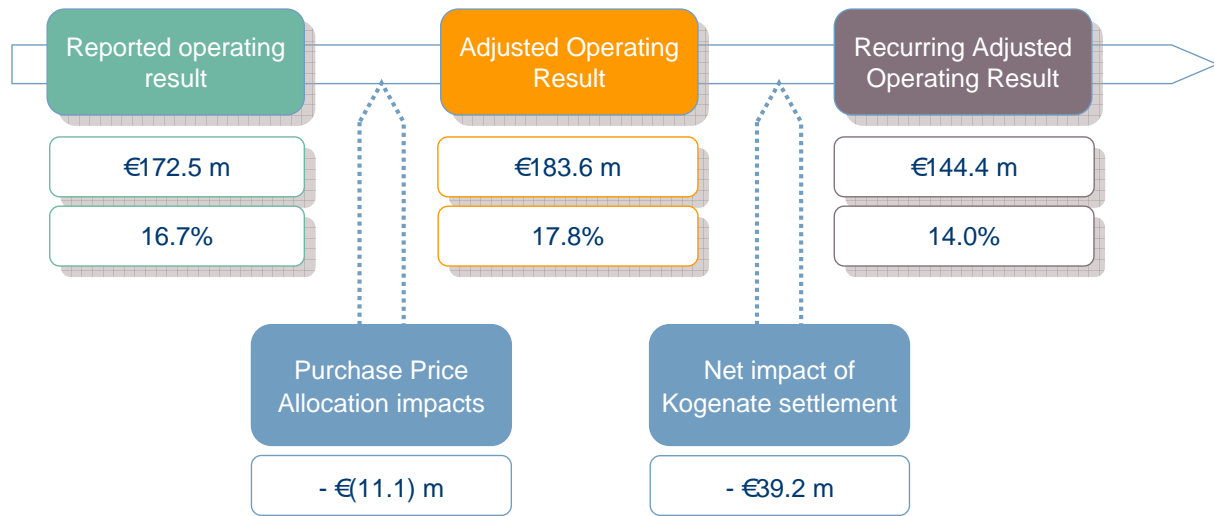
Reported operating result

€172.5 m

16.7%

Adjusted Operating Result

€183.6 m

17.8%

Recurring Adjusted Operating Result

€144.4 m

14.0%

Purchase Price Allocation impacts

- €(11.1) m

Net impact of Kogenate settlement

- €39.2 m